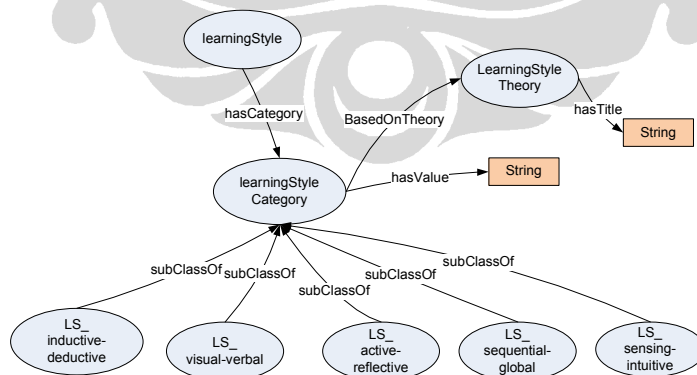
learningStyle

hasCategory

BasedOnTheory

LearningStyle Theory

hasTitle

String

learningStyle Category

hasValue

String

subClassOf

subClassOf

subClassOf

subClassOf

subClassOf

LS_ inductive-deductive

LS_ visual-verbal

LS_ active-reflective

LS_ sequential-global

LS_ sensing-intuitive